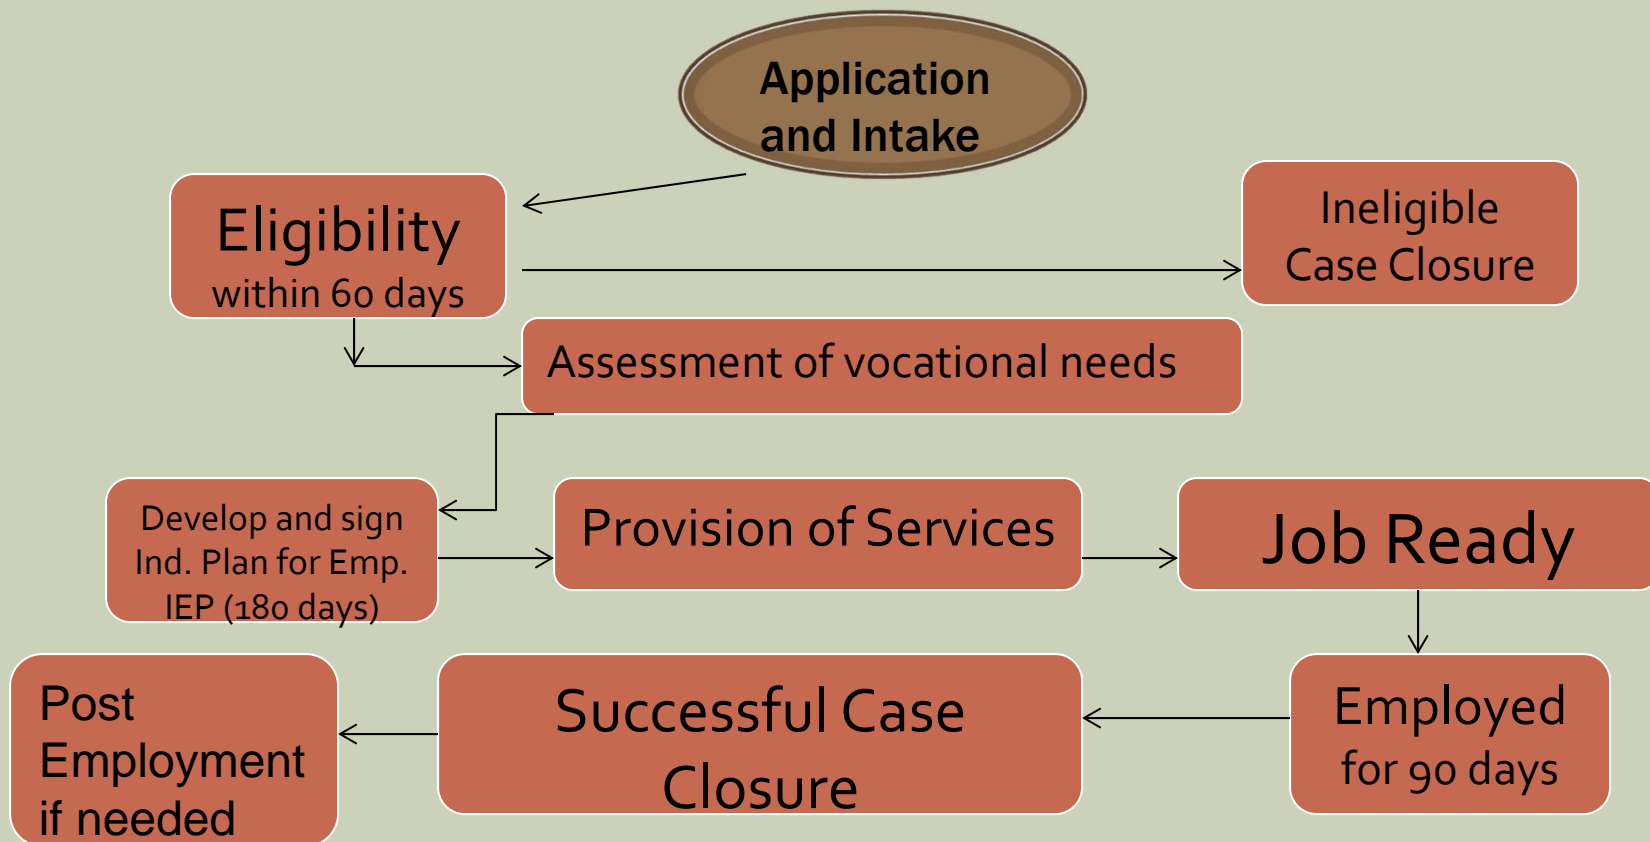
Application and Intake

Eligibility within 60 days

Ineligible Case Closure

Assessment of vocational needs

Develop and sign Ind. Plan for Emp. IEP (180 days)

Provision of Services

Job Ready

Employed for 90 days

Successful Case Closure

Post Employment if needed